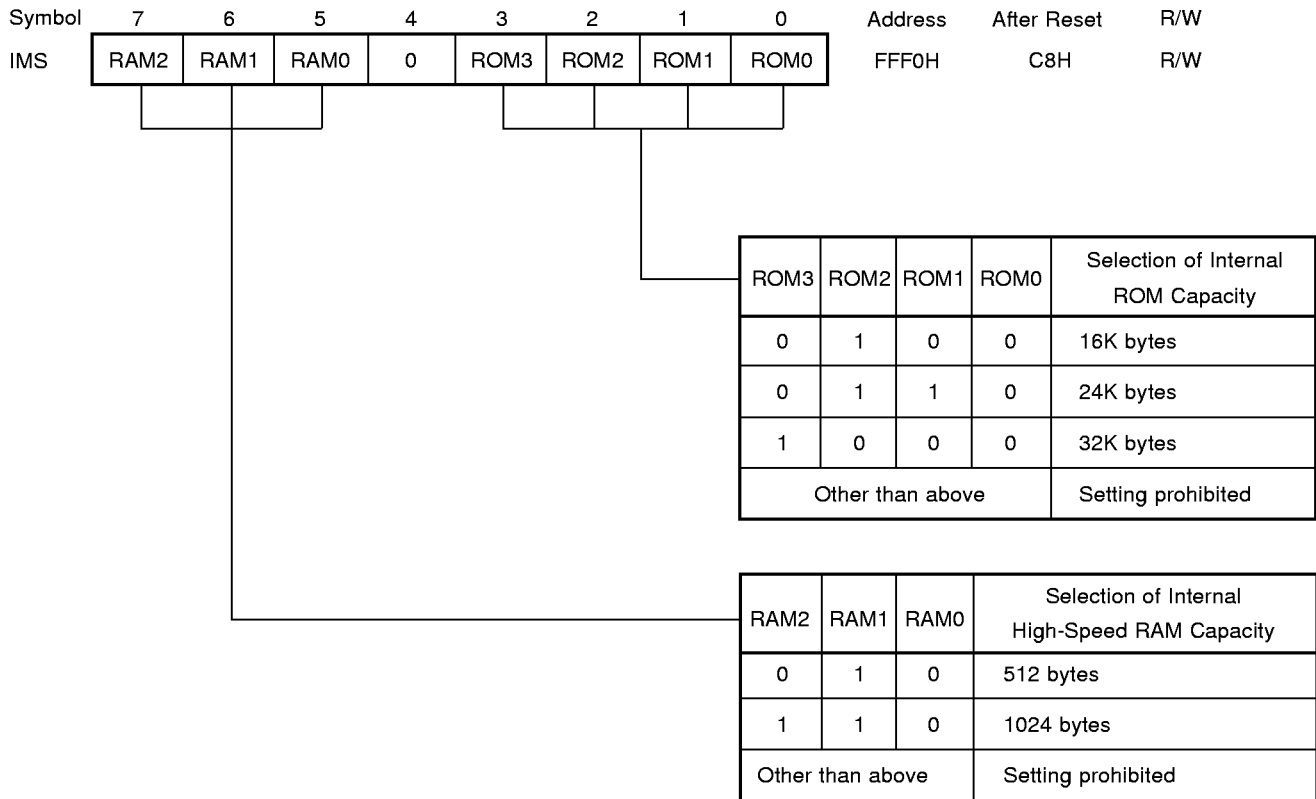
| Symbol | 7 | 6 | 5 | 4 | 3 | 2 | 1 | 0 | Address | After Reset | R/W |
|---|---|---|---|---|---|---|---|---|---|---|---|
| IMS | RAM2 | RAM1 | RAM0 | 0 | ROM3 | ROM2 | ROM1 | ROM0 | FFF0H | C8H | R/W |

| ROM3 | ROM2 | ROM1 | ROM0 | Selection of Internal ROM Capacity |
|---|---|---|---|---|
| 0 | 1 | 0 | 0 | 16K bytes |
| 0 | 1 | 1 | 0 | 24K bytes |
| 1 | 0 | 0 | 0 | 32K bytes |
| Other than above | | | | Setting prohibited |

| RAM2 | RAM1 | RAM0 | Selection of Internal High-Speed RAM Capacity |
|---|---|---|---|
| 0 | 1 | 0 | 512 bytes |
| 1 | 1 | 0 | 1024 bytes |
| Other than above | | | Setting prohibited |